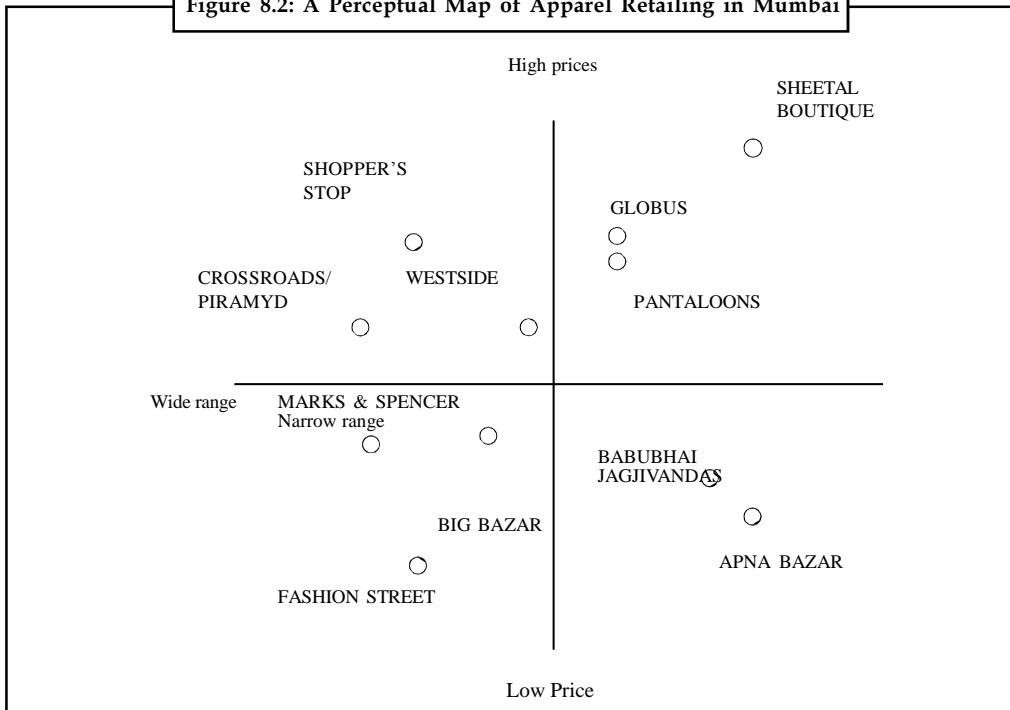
Figure 8.2: A Perceptual Map of Apparel Retailing in Mumbai

High prices

SHEETAL BOUTIQUE

SHOPPER'S STOP

GLOBUS

CROSSROADS/ PIRAMYD

WESTSIDE

PANTALOONS

Wide range

MARKS & SPENCER

Narrow range

BABUBHAI JAGJIVANDAS

BIG BAZAR

APNA BAZAR

FASHION STREET

Low Price